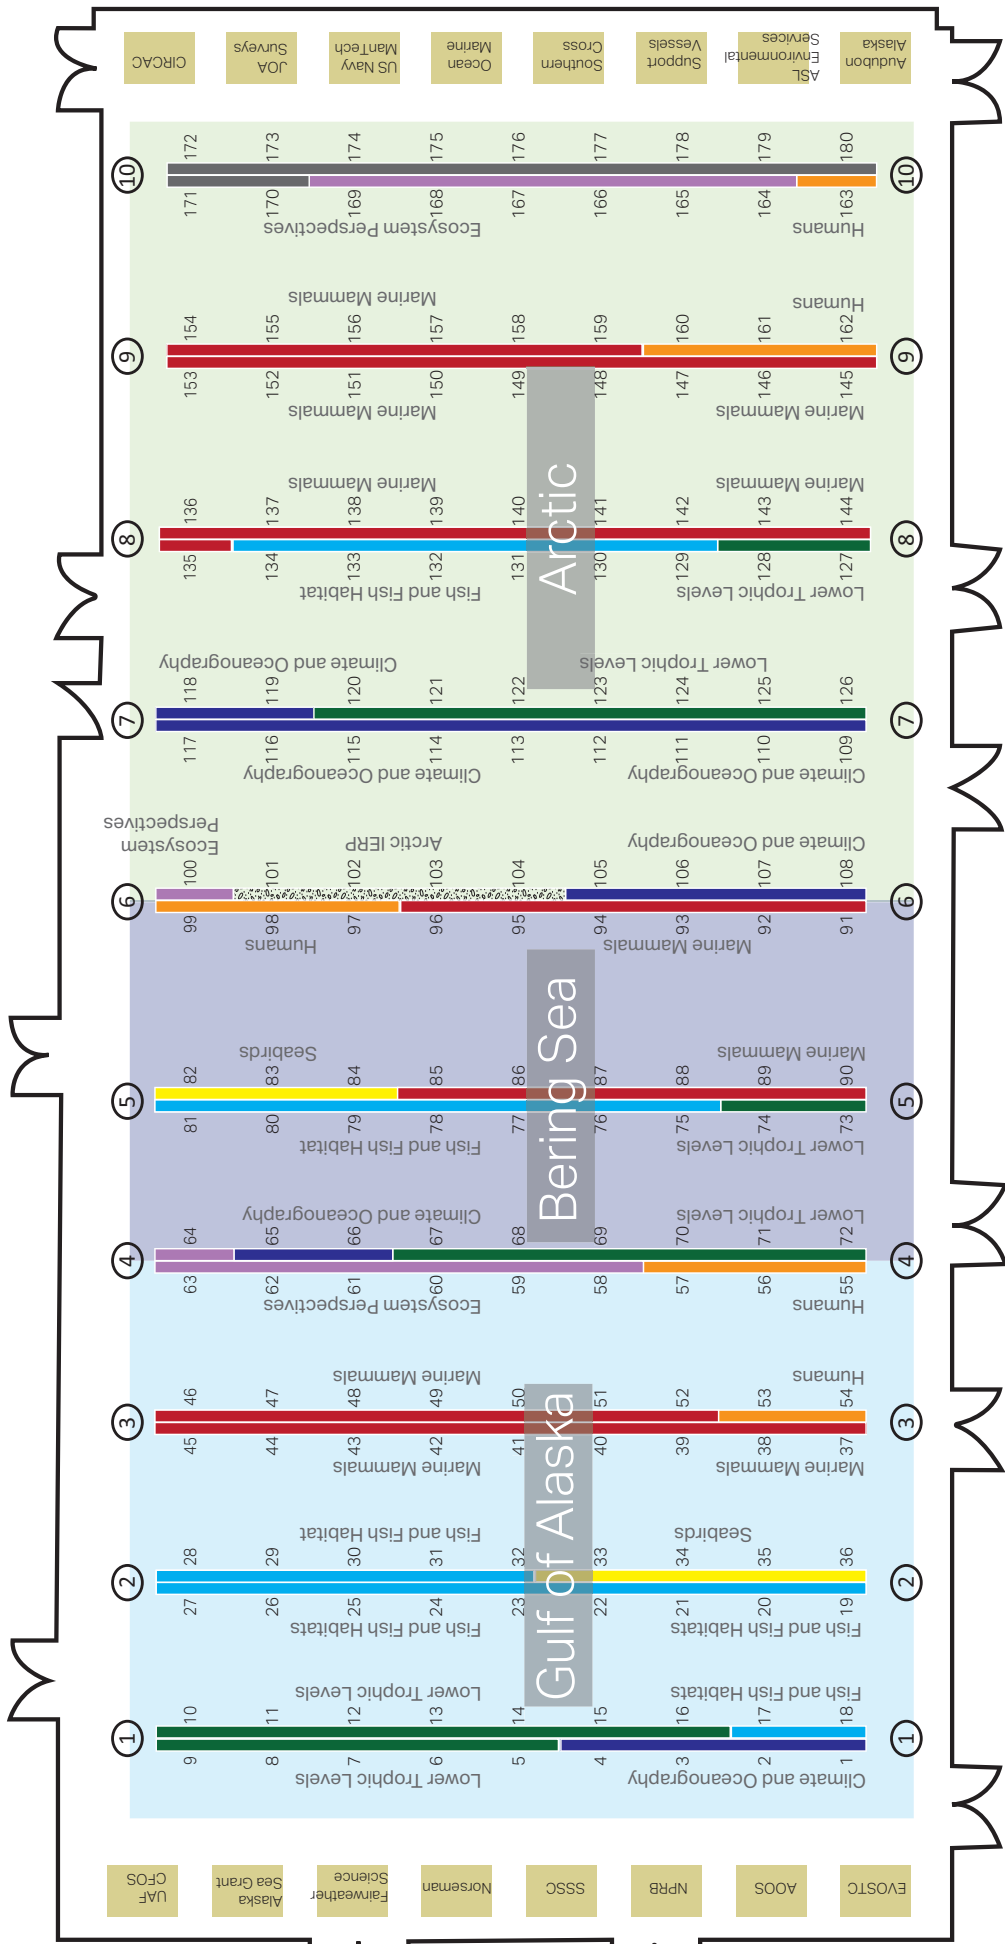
Alaska Audubon

ASL Environmental Services

Support Vessels

Cross Southern

Ocean Marine

US Navy ManTech

JOA Surveys

CIRCAC

10

172 173 174 175 176 177 178 179 180

171 170 169 168 167 166 165 164 163

Ecosystem Perspectives

Humans

10

Marine Mammals

Humans

9

154 155 156 157 158 159 160 161 162

153 152 151 150 149 148 147 146 145

Marine Mammals

Marine Mammals

9

Marine Mammals

Marine Mammals

8

136 137 138 139 140 141 142 143 144

135 134 133 132 131 130 129 128 127

Fish and Fish Habitat

Lower Trophic Levels

8

Arctic

Climate and Oceanography

Lower Trophic Levels

7

118 119 120 121 122 123 124 125 126

117 116 115 114 113 112 111 110 109

Climate and Oceanography

Climate and Oceanography

7

Ecosystem Perspectives

Arctic IERP

Climate and Oceanography

6

100 101 102 103 104 105 106 107 108

99 98 97 96 95 94 93 92 91

Humans

Marine Mammals

6

Seabirds

Marine Mammals

5

82 83 84 85 86 87 88 89 90

81 80 79 78 77 76 75 74 73

Fish and Fish Habitat

Lower Trophic Levels

5

Bering Sea

Climate and Oceanography

Lower Trophic Levels

4

64 65 66 67 68 69 70 71 72

63 62 61 60 59 58 57 56 55

Ecosystem Perspectives

Humans

4

Marine Mammals

Humans

3

46 47 48 49 50 51 52 53 54

45 44 43 42 41 40 39 38 37

Marine Mammals

Marine Mammals

3

Fish and Fish Habitat

Seabirds

2

28 29 30 31 32 33 34 35 36

27 26 25 24 23 22 21 20 19

Fish and Fish Habitats

Fish and Fish Habitats

2

Gulf of Alaska

Lower Trophic Levels

Fish and Fish Habitats

1

10 11 12 13 14 15 16 17 18

9 8 7 6 5 4 3 2 1

Lower Trophic Levels

Climate and Oceanography

1

UAF CFOS

Alaska Sea Grant

Fairweather Science

Norseman

SSSO

NPRB

AOOS

EVOSTC